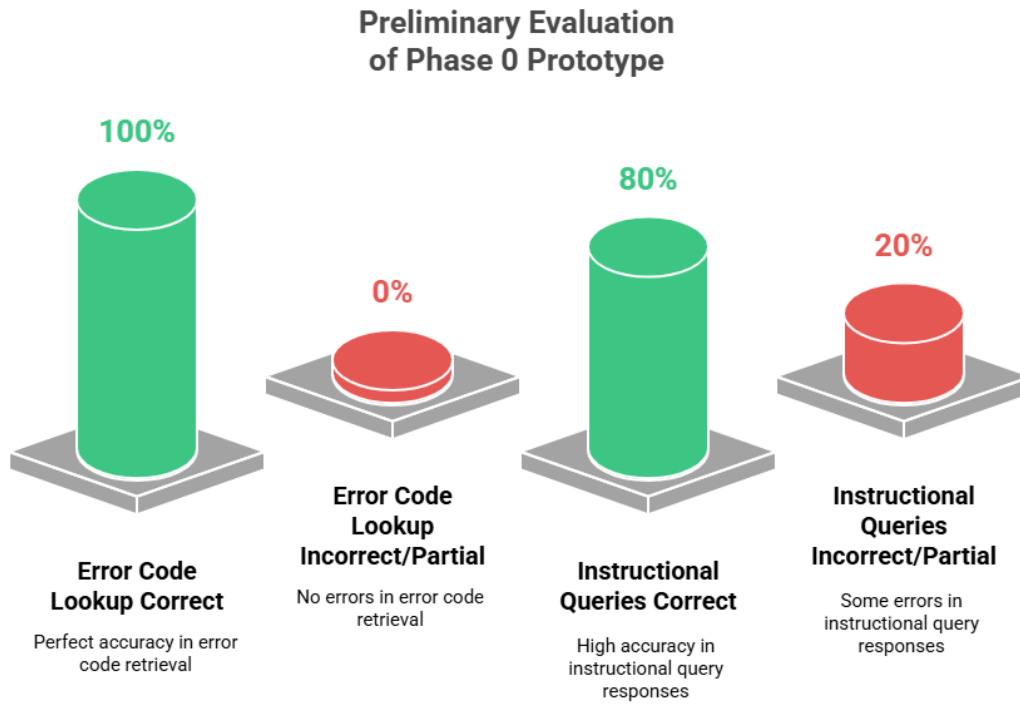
Preliminary Evaluation of Phase 0 Prototype

100%

Error Code Lookup Correct

Perfect accuracy in error code retrieval

0%

Error Code Lookup Incorrect/Partial

No errors in error code retrieval

80%

Instructional Queries Correct

High accuracy in instructional query responses

20%

Instructional Queries Incorrect/Partial

Some errors in instructional query responses